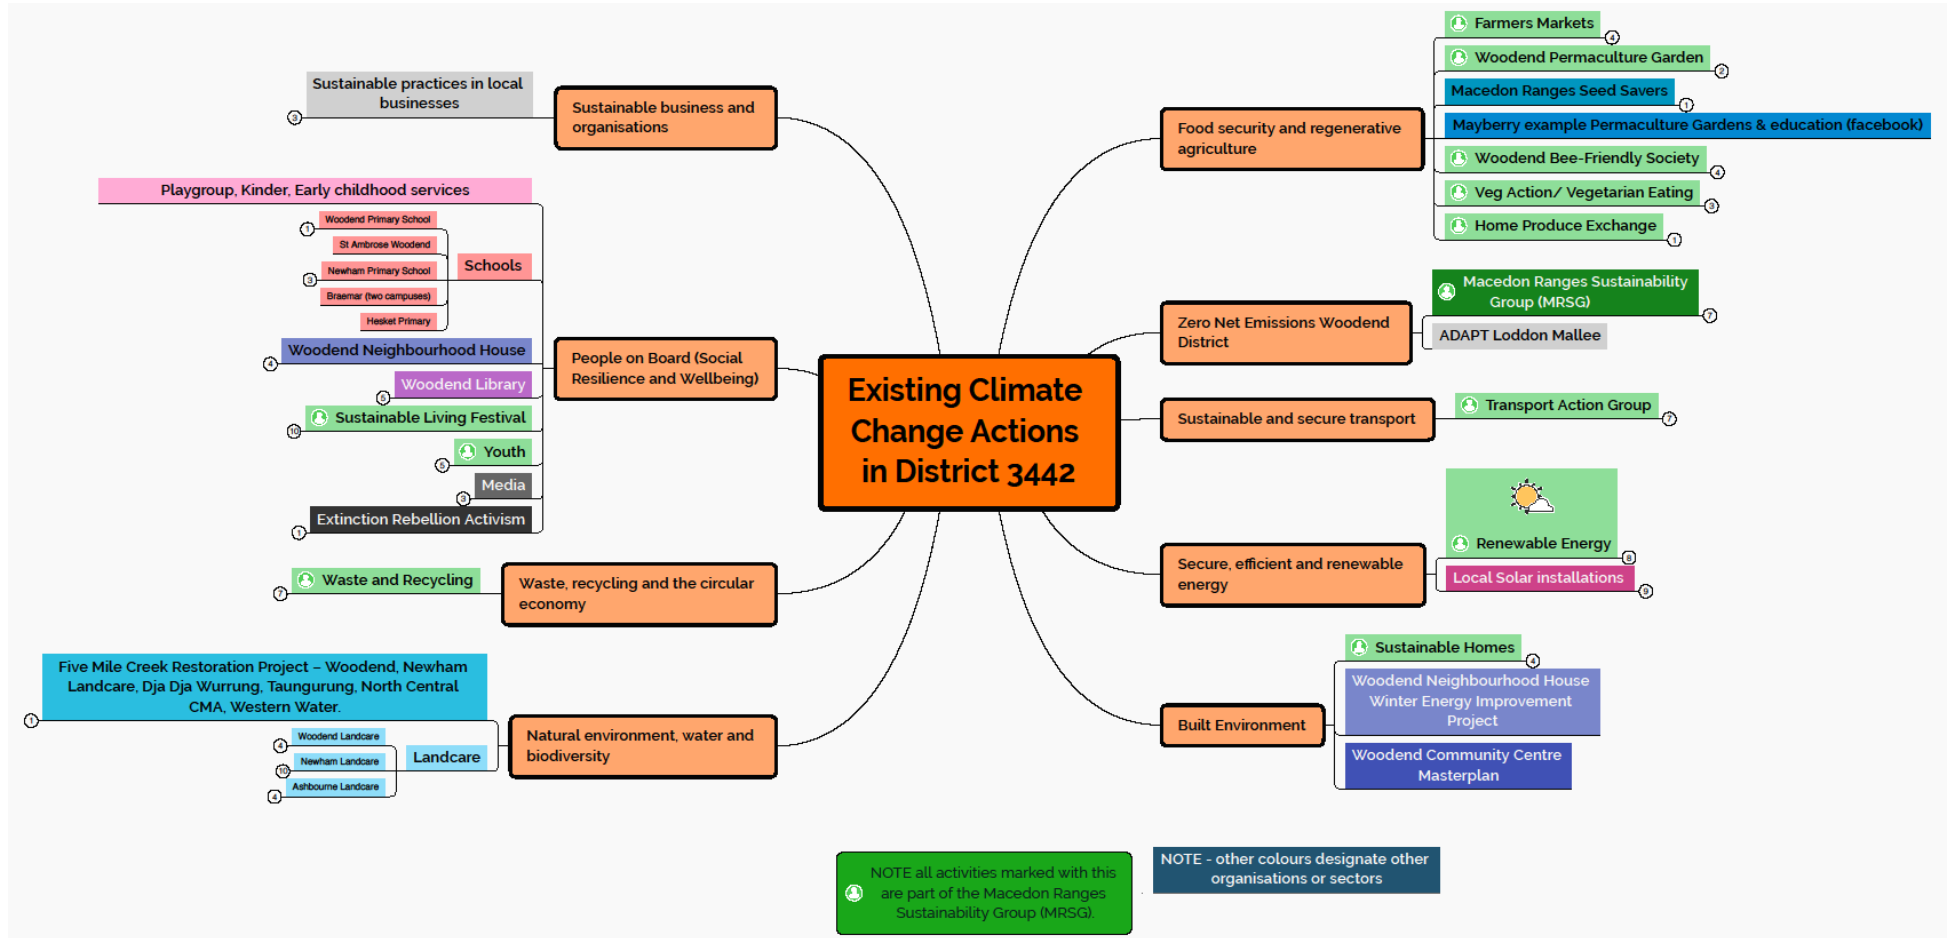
Existing Climate Change Actions in District 3442

Sustainable practices in local businesses
3
Sustainable business and organisations

Playgroup, Kinder, Early childhood services
Woodend Primary School
1
St Ambrose Woodend
Newham Primary School
3
Braemar (two campuses)
Hesket Primary
Schools
Woodend Neighbourhood House
4
Woodend Library
5
Sustainable Living Festival
10
Youth
5
Media
3
Extinction Rebellion Activism
1
People on Board (Social Resilience and Wellbeing)

Waste and Recycling
7
Waste, recycling and the circular economy

Five Mile Creek Restoration Project – Woodend, Newham Landcare, Dja Dja Wurrung, Taungurung, North Central CMA, Western Water.
1
Woodend Landcare
4
Newham Landcare
10
Ashbourne Landcare
4
Landcare
Natural environment, water and biodiversity

Food security and regenerative agriculture
Farmers Markets
4
Woodend Permaculture Garden
2
Macedon Ranges Seed Savers
1
Mayberry example Permaculture Gardens & education (facebook)
Woodend Bee-Friendly Society
4
Veg Action/ Vegetarian Eating
3
Home Produce Exchange
1

Zero Net Emissions Woodend District
Macedon Ranges Sustainability Group (MRSG)
7
ADAPT Loddon Mallee

Sustainable and secure transport
Transport Action Group
7

Secure, efficient and renewable energy
Renewable Energy
8
Local Solar installations
9

Built Environment
Sustainable Homes
4
Woodend Neighbourhood House Winter Energy Improvement Project
Woodend Community Centre Masterplan

NOTE all activities marked with this are part of the Macedon Ranges Sustainability Group (MRSG).

NOTE - other colours designate other organisations or sectors